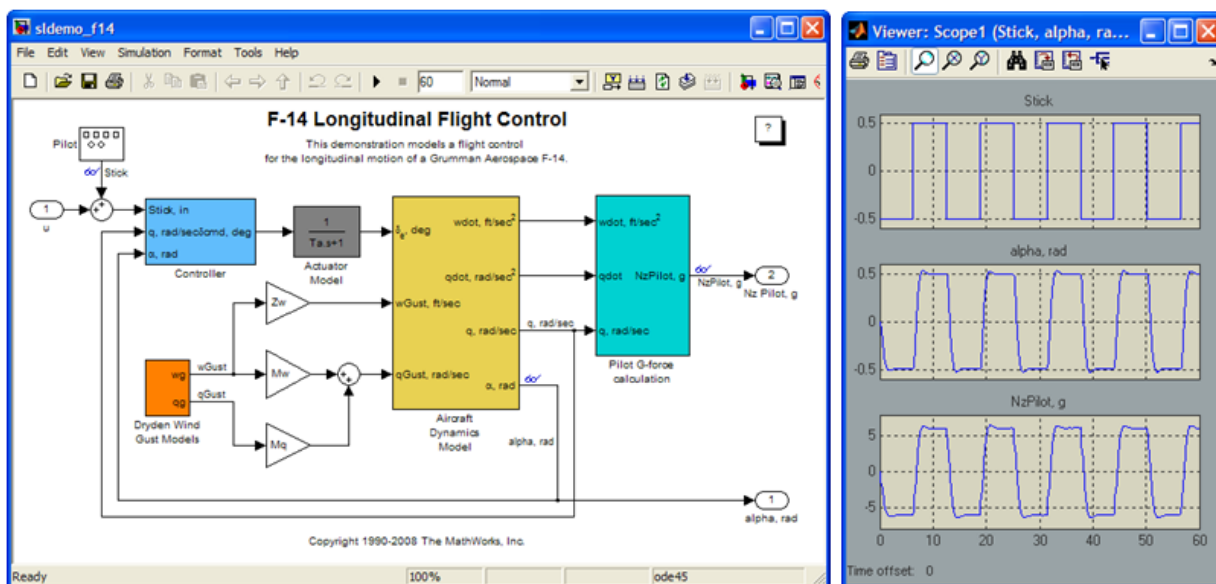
sldemo_f14

File Edit View Simulation Format Tools Help

60 Normal

F-14 Longitudinal Flight Control

This demonstration models a flight control for the longitudinal motion of a Grumman Aerospace F-14.

?

Pilot

Stick

1
u

Stick, in
q, rad/sec&cmd, deg
α, rad
Controller

$\frac{1}{Ta.s+1}$
Actuator Model

$\delta_e$, deg
wGust, ft/sec
qGust, rad/sec
wdot, ft/sec$^2$
qdot, rad/sec$^2$
q, rad/sec
α, rad
Aircraft Dynamics Model

Zw
Mw
Mq

wg
qg
wGust
qGust
Dryden Wind Gust Models

q, rad/sec

wdot, ft/sec$^2$
qdot
q, rad/sec
NzPilot, g
Pilot G-force calculation

NzPilot, g
2
Nz Pilot, g

alpha, rad
1
alpha, rad

Copyright 1990-2008 The MathWorks, Inc.

Ready 100% ode45

Viewer: Scope1 (Stick, alpha, ra...

Stick
0.5
0
-0.5

alpha, rad
0.5
0
-0.5

NzPilot, g
5
0
-5

0 10 20 30 40 50 60

Time offset: 0